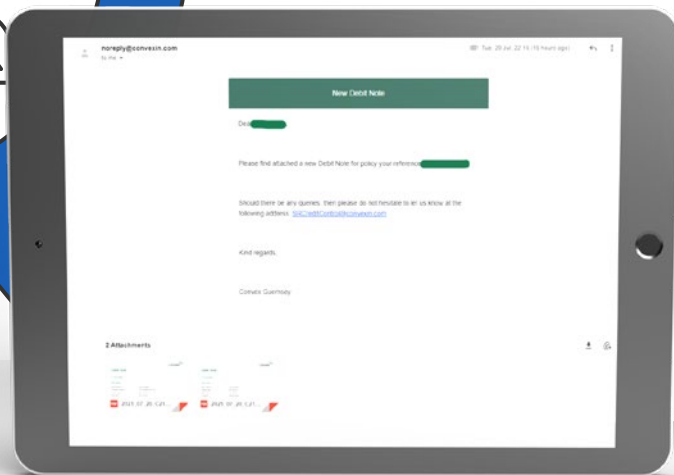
noreply@convexin.com
to me

Tue, 26 Jul, 22 14 (16 hours ago)

New Debit Note

Dear

Please find attached a new Debit Note for policy your reference

Should there be any queries, then please do not hesitate to let us know at the following address: SHCreditControl@convexin.com

Kind regards,

Convex Guernsey

2 Attachments

2021_07_26_C21...

2021_07_26_C21...